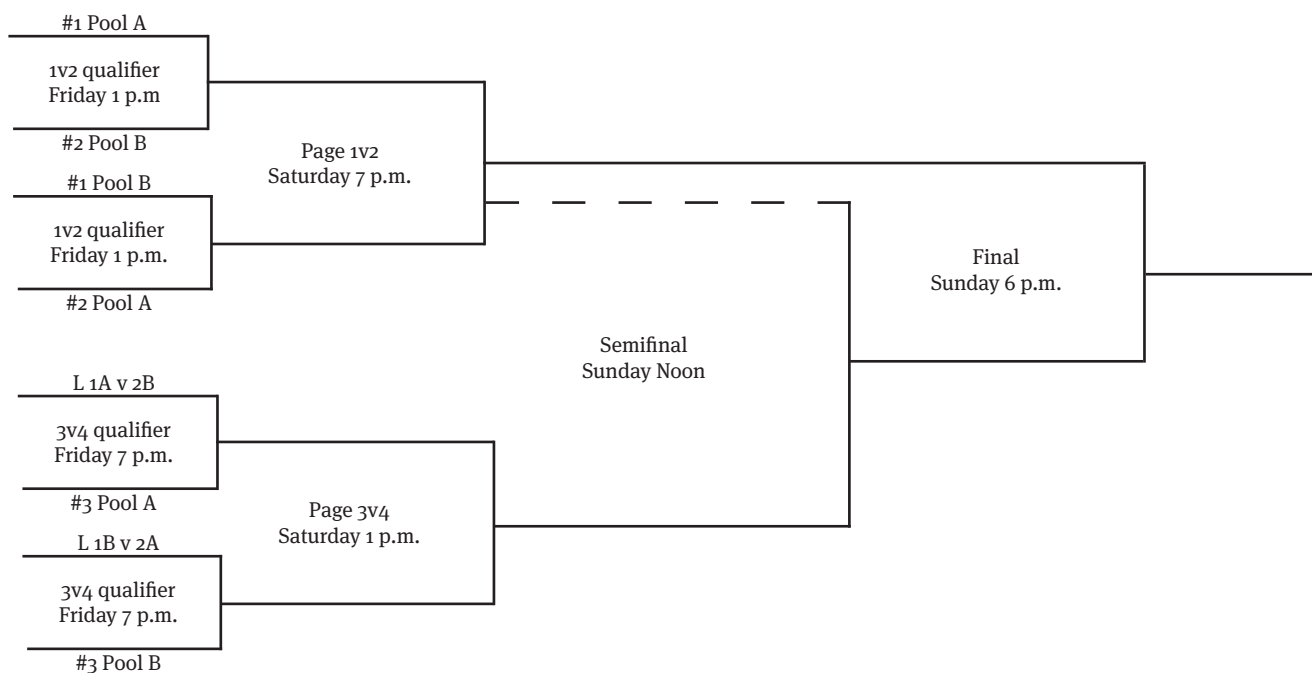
#1 Pool A

1v2 qualifier
Friday 1 p.m

#2 Pool B

Page 1v2
Saturday 7 p.m.

#1 Pool B

1v2 qualifier
Friday 1 p.m.

#2 Pool A

Final
Sunday 6 p.m.

Semifinal
Sunday Noon

L 1A v 2B

3v4 qualifier
Friday 7 p.m.

#3 Pool A

Page 3v4
Saturday 1 p.m.

L 1B v 2A

3v4 qualifier
Friday 7 p.m.

#3 Pool B